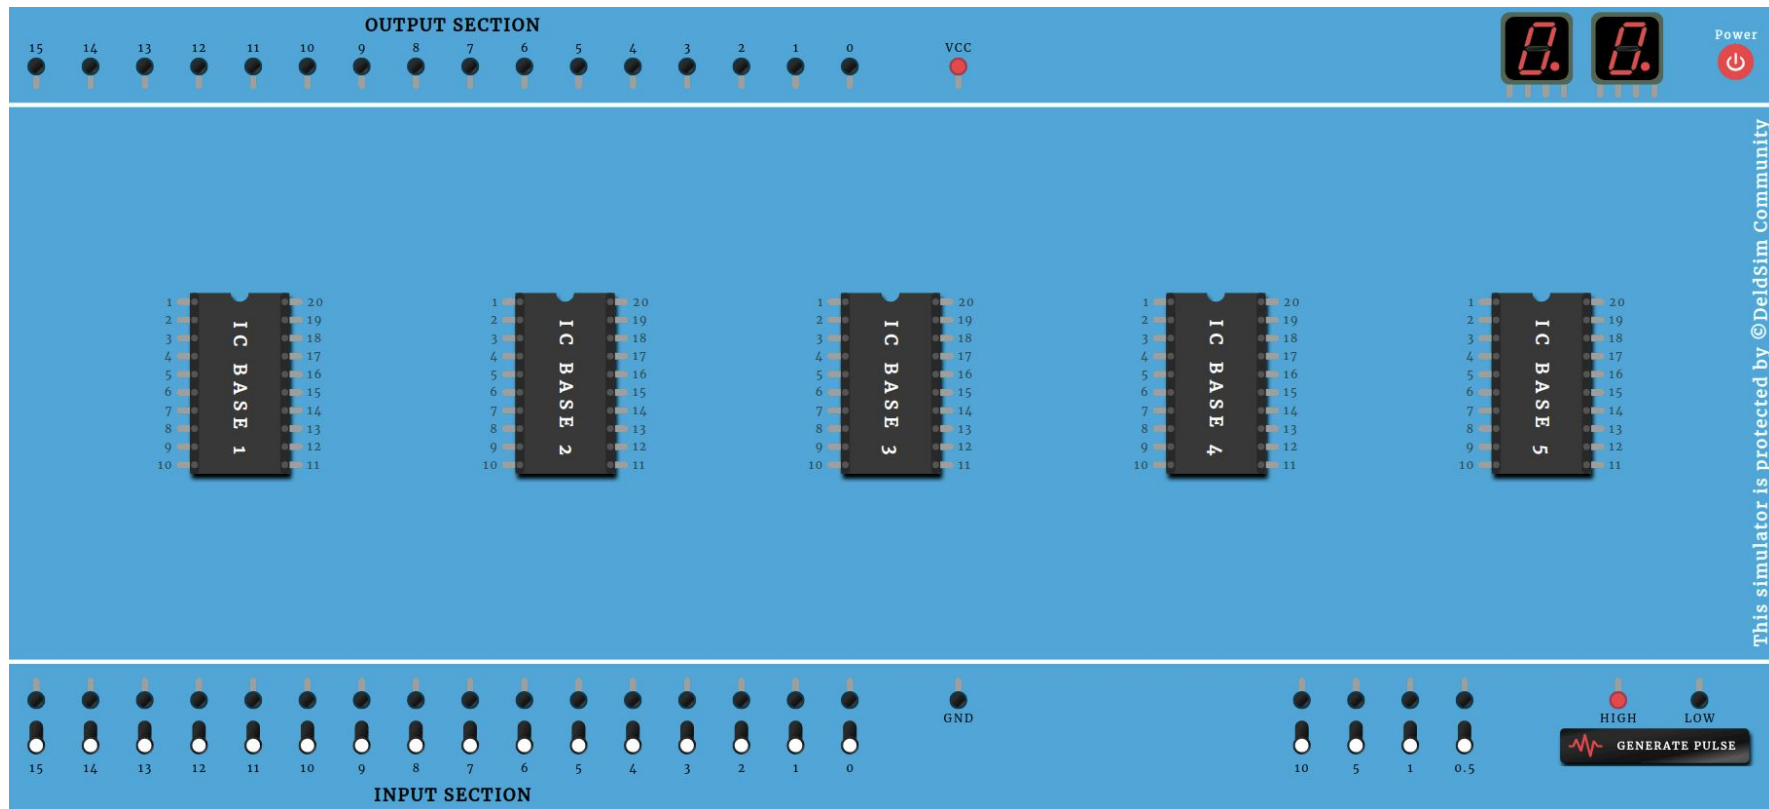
OUTPUT SECTION

15 14 13 12 11 10 9 8 7 6 5 4 3 2 1 0

VCC

Power

1 2 3 4 5 6 7 8 9 10
IC BASE 1
20 19 18 17 16 15 14 13 12 11

1 2 3 4 5 6 7 8 9 10
IC BASE 2
20 19 18 17 16 15 14 13 12 11

1 2 3 4 5 6 7 8 9 10
IC BASE 3
20 19 18 17 16 15 14 13 12 11

1 2 3 4 5 6 7 8 9 10
IC BASE 4
20 19 18 17 16 15 14 13 12 11

1 2 3 4 5 6 7 8 9 10
IC BASE 5
20 19 18 17 16 15 14 13 12 11

This simulator is protected by ©DeldSim Community

GND

HIGH LOW

GENERATE PULSE

15 14 13 12 11 10 9 8 7 6 5 4 3 2 1 0

10 5 1 0.5

INPUT SECTION